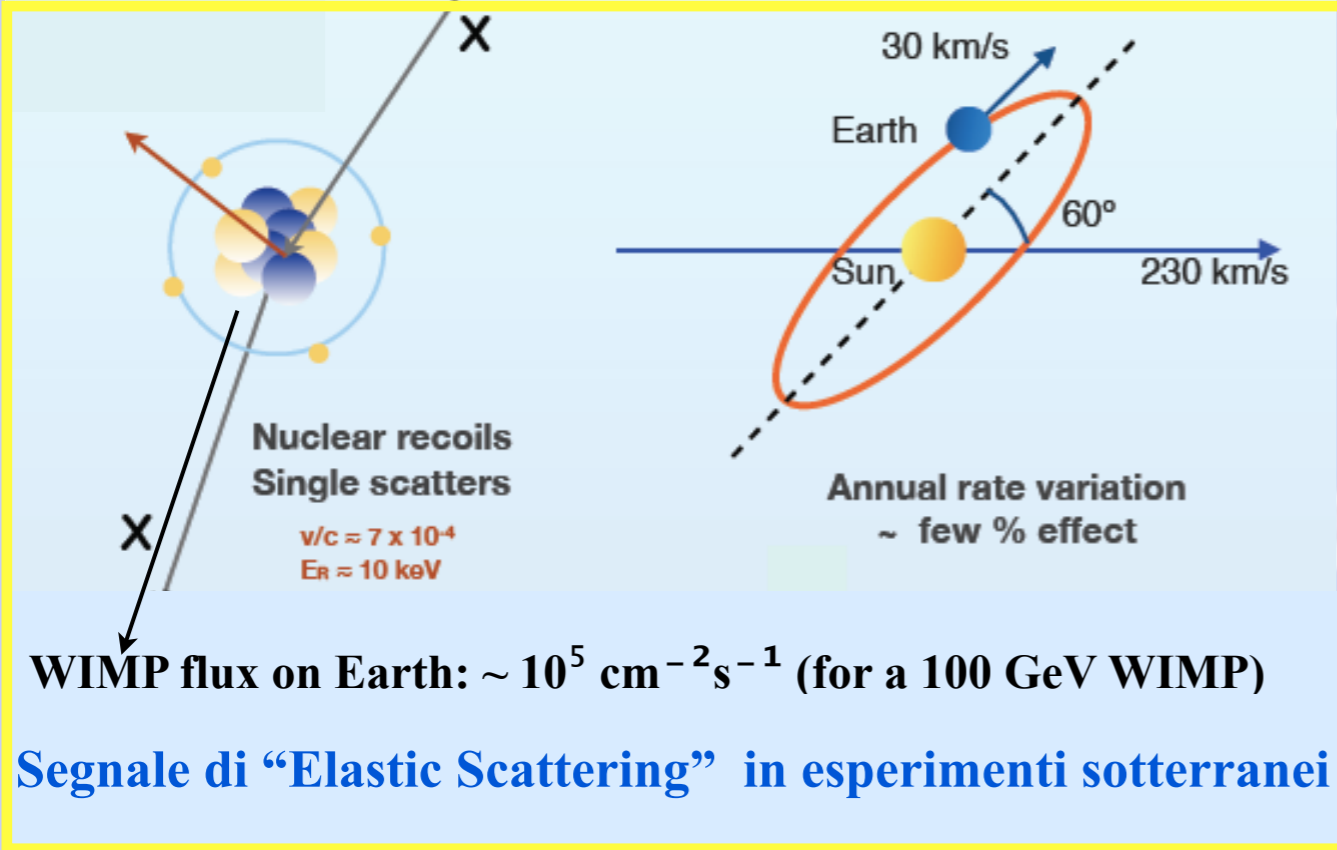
X

X

Nuclear recoils
Single scatters

v/c ≈ 7 x $10^{-4}$
$E_R$ ≈ 10 keV

30 km/s

Earth

60º

Sun

230 km/s

Annual rate variation
~ few % effect

WIMP flux on Earth: ~ $10^5$ $cm^{-2}s^{-1}$ (for a 100 GeV WIMP)

Segnale di “Elastic Scattering” in esperimenti sotterranei